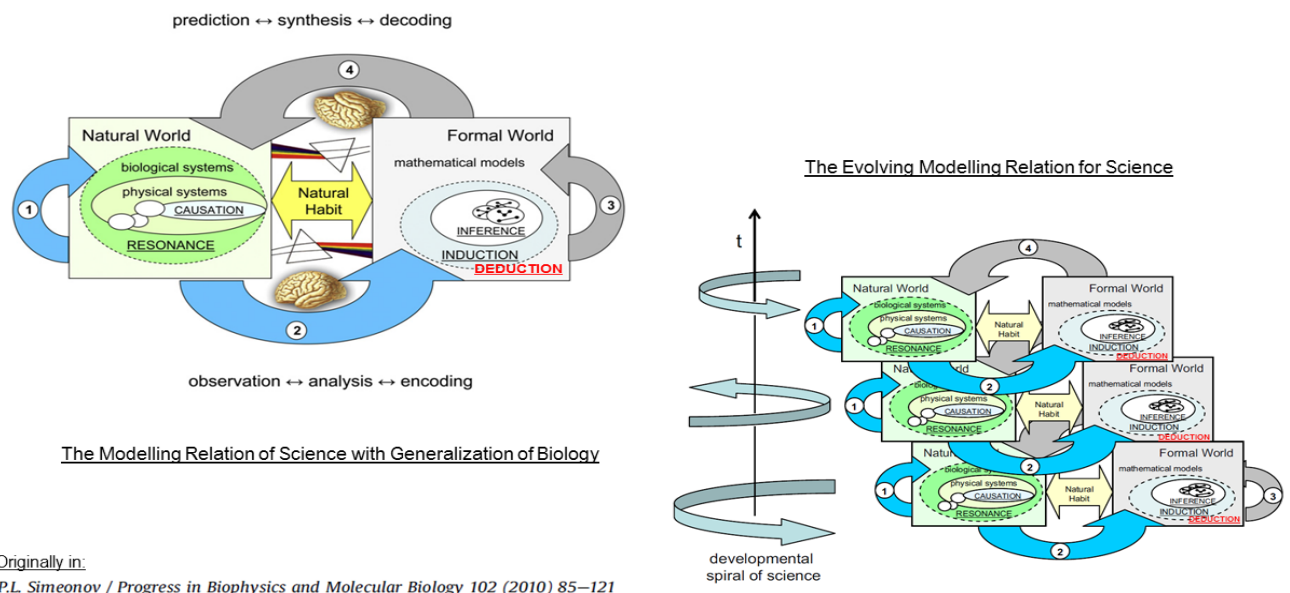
prediction ↔ synthesis ↔ decoding

4

Natural World

biological systems

physical systems

CAUSATION

RESONANCE

1

Natural Habit

Formal World

mathematical models

INFERENCE

INDUCTION

DEDUCTION

3

2

observation ↔ analysis ↔ encoding

The Modelling Relation of Science with Generalization of Biology

Originally in:
P.L. Simeonov / Progress in Biophysics and Molecular Biology 102 (2010) 85–121

The Evolving Modelling Relation for Science

t

4

Natural World

biological systems

physical systems

CAUSATION

RESONANCE

1

Natural Habit

Formal World

mathematical models

INFERENCE

INDUCTION

DEDUCTION

2

Natural World

biological systems

physical systems

CAUSATION

RESONANCE

1

Natural Habit

Formal World

mathematical models

INFERENCE

INDUCTION

DEDUCTION

2

Natural World

biological systems

physical systems

CAUSATION

RESONANCE

1

Natural Habit

Formal World

mathematical models

INFERENCE

INDUCTION

DEDUCTION

3

2

developmental spiral of science